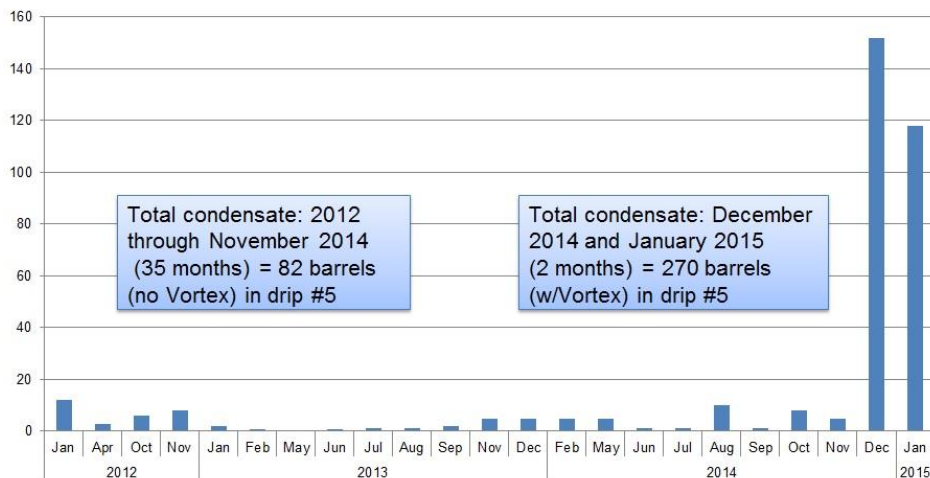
160
140
120
100
80
60
40
20
0

Total condensate: 2012 through November 2014 (35 months) = 82 barrels (no Vortex) in drip #5

Total condensate: December 2014 and January 2015 (2 months) = 270 barrels (w/Vortex) in drip #5

Jan Apr Oct Nov Jan Feb May Jun Jul Aug Sep Nov Dec Feb May Jun Jul Aug Sep Oct Nov Dec Jan
2012 2013 2014 2015